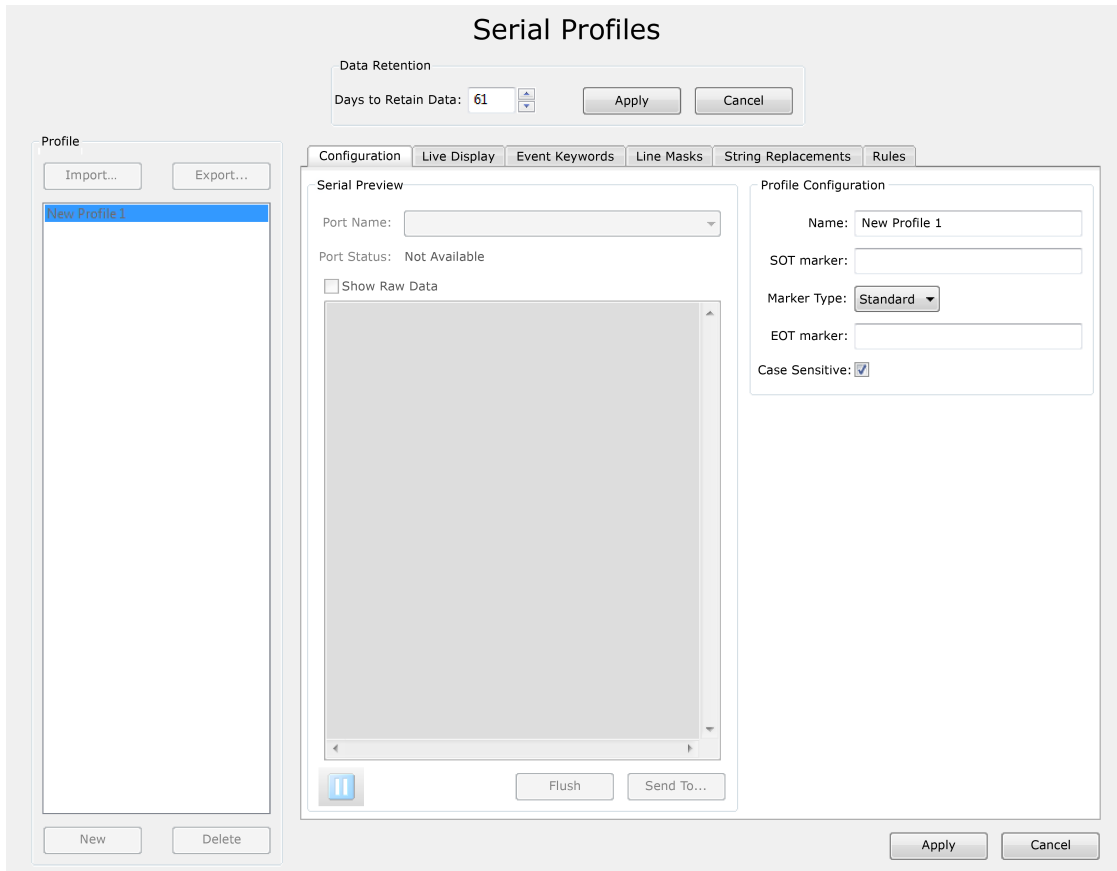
Serial Profiles

Data Retention

Days to Retain Data: 61

Apply

Cancel

Profile

Import...

Export...

New Profile 1

New

Delete

Configuration

Live Display

Event Keywords

Line Masks

String Replacements

Rules

Serial Preview

Port Name:

Port Status: Not Available

Show Raw Data

Flush

Send To...

Profile Configuration

Name: New Profile 1

SOT marker:

Marker Type: Standard

EOT marker:

Case Sensitive:

Apply

Cancel